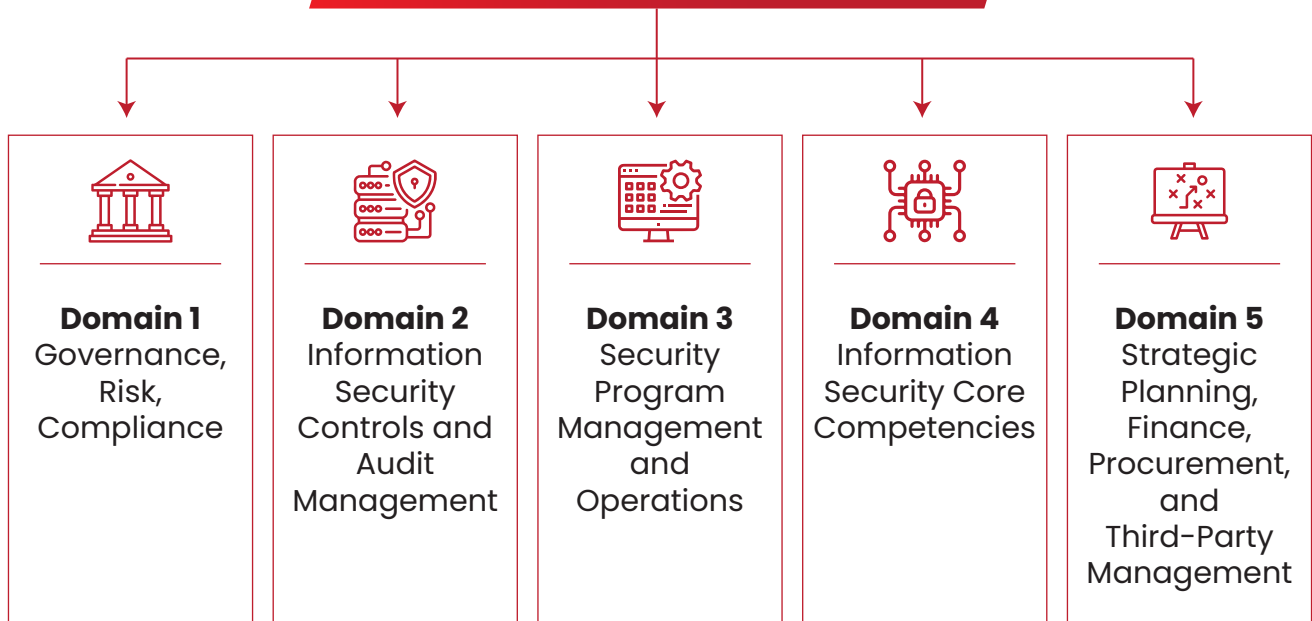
**Domain 1**
Governance, Risk, Compliance

**Domain 2**
Information Security Controls and Audit Management

**Domain 3**
Security Program Management and Operations

**Domain 4**
Information Security Core Competencies

**Domain 5**
Strategic Planning, Finance, Procurement, and Third-Party Management